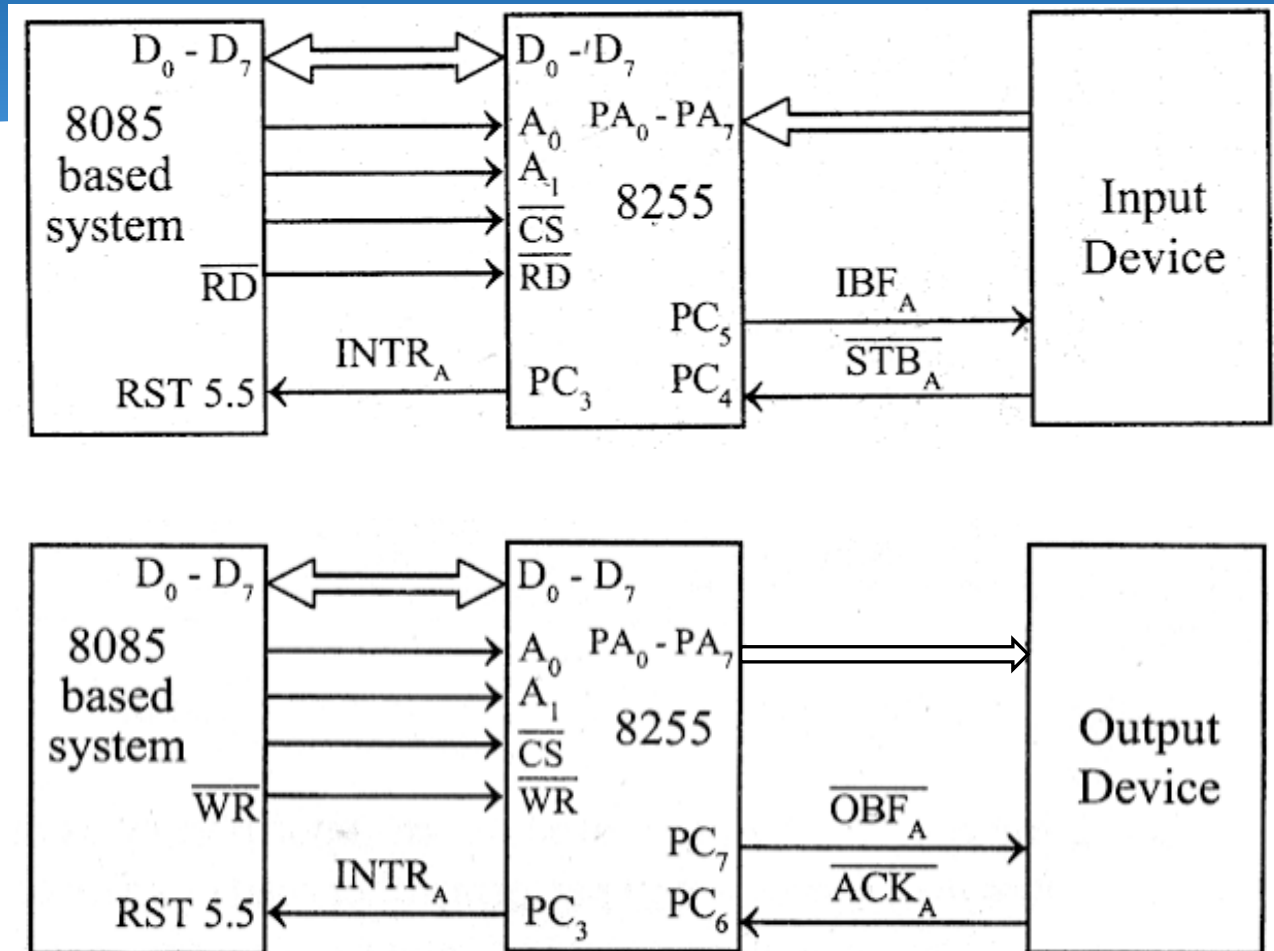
$D_0 - D_7$

8085 based system

$\overline{RD}$

RST 5.5

$D_0 - D_7$

$A_0$

$A_1$

$\overline{CS}$

$\overline{RD}$

8255

$PA_0 - PA_7$

$PC_5$

$PC_3$

$PC_4$

$INTR_A$

$IBF_A$

$\overline{STB_A}$

Input Device

$D_0 - D_7$

8085 based system

$\overline{WR}$

RST 5.5

$D_0 - D_7$

$A_0$

$A_1$

$\overline{CS}$

$\overline{WR}$

8255

$PA_0 - PA_7$

$PC_7$

$PC_3$

$PC_6$

$INTR_A$

$\overline{OBF_A}$

$\overline{ACK_A}$

Output Device